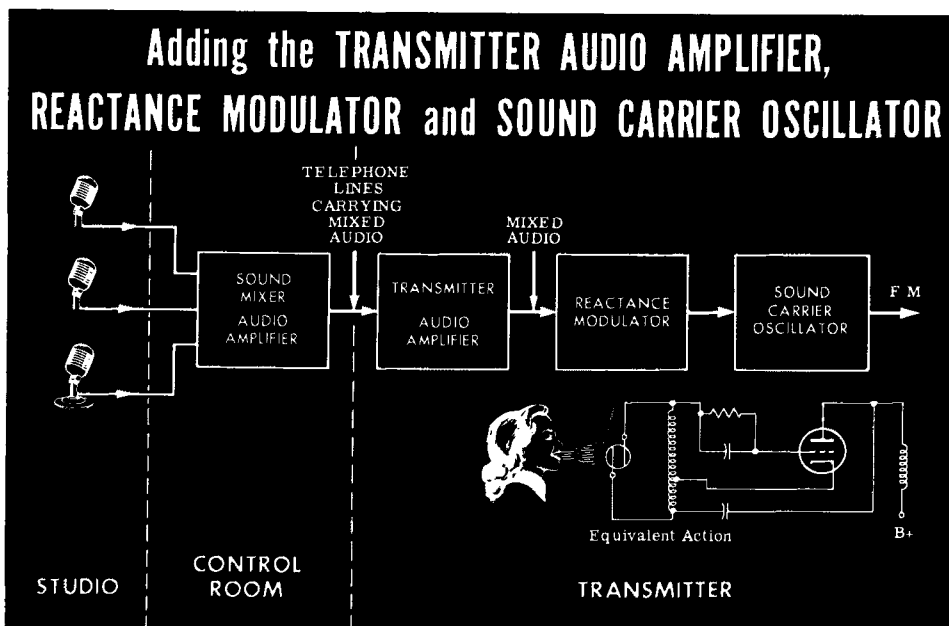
Adding the TRANSMITTER AUDIO AMPLIFIER, REACTANCE MODULATOR and SOUND CARRIER OSCILLATOR

TELEPHONE LINES CARRYING MIXED AUDIO

MIXED AUDIO

SOUND MIXER AUDIO AMPLIFIER

TRANSMITTER AUDIO AMPLIFIER

REACTANCE MODULATOR

SOUND CARRIER OSCILLATOR

F M

Equivalent Action

B+

STUDIO

CONTROL ROOM

TRANSMITTER